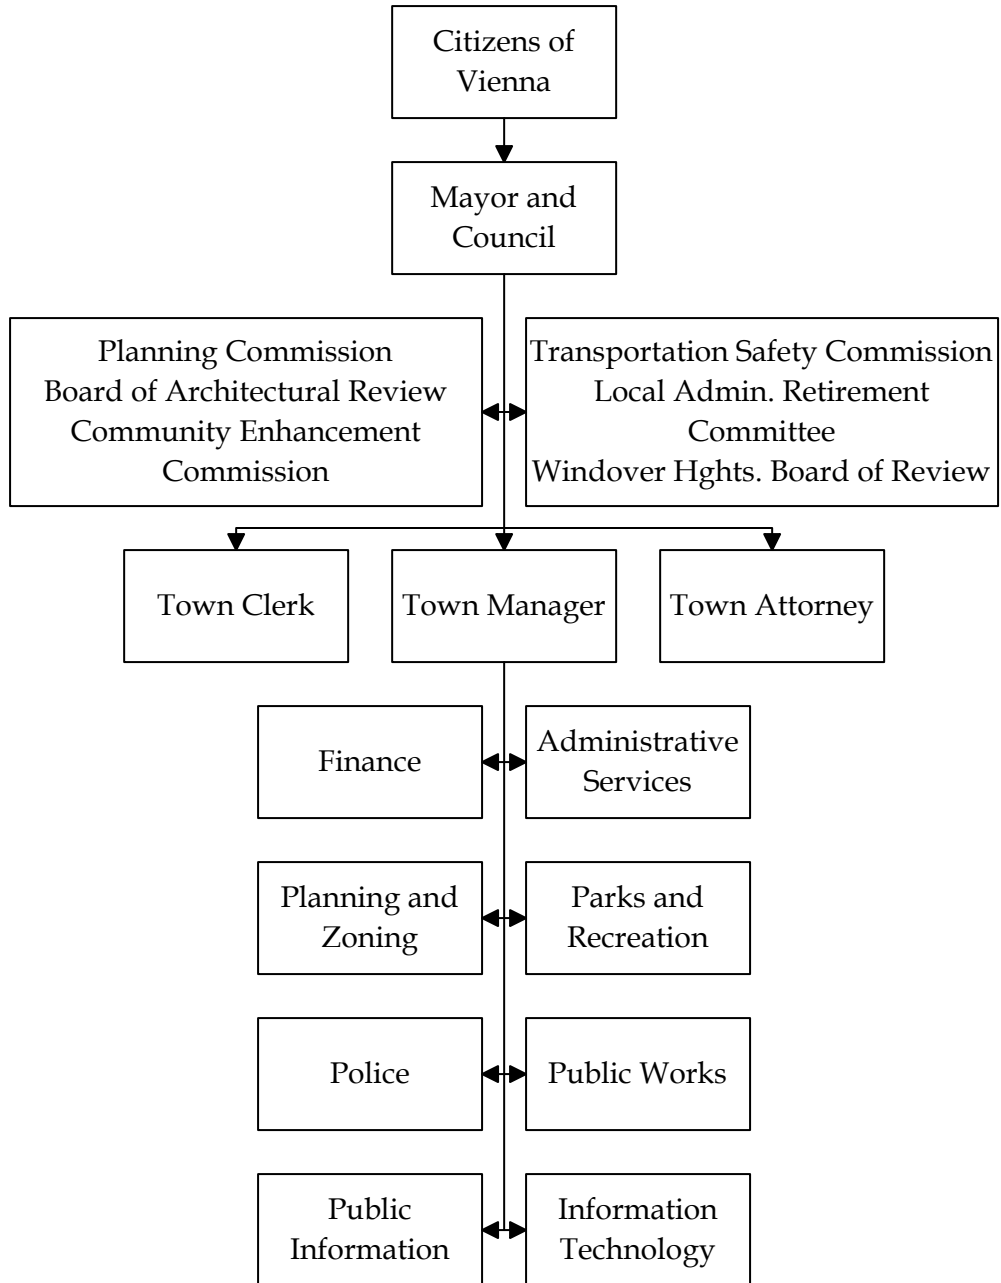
Citizens of Vienna

Mayor and Council

Planning Commission
Board of Architectural Review
Community Enhancement Commission

Transportation Safety Commission
Local Admin. Retirement Committee
Windover Hghts. Board of Review

Town Clerk

Town Manager

Town Attorney

Finance

Administrative Services

Planning and Zoning

Parks and Recreation

Police

Public Works

Public Information

Information Technology